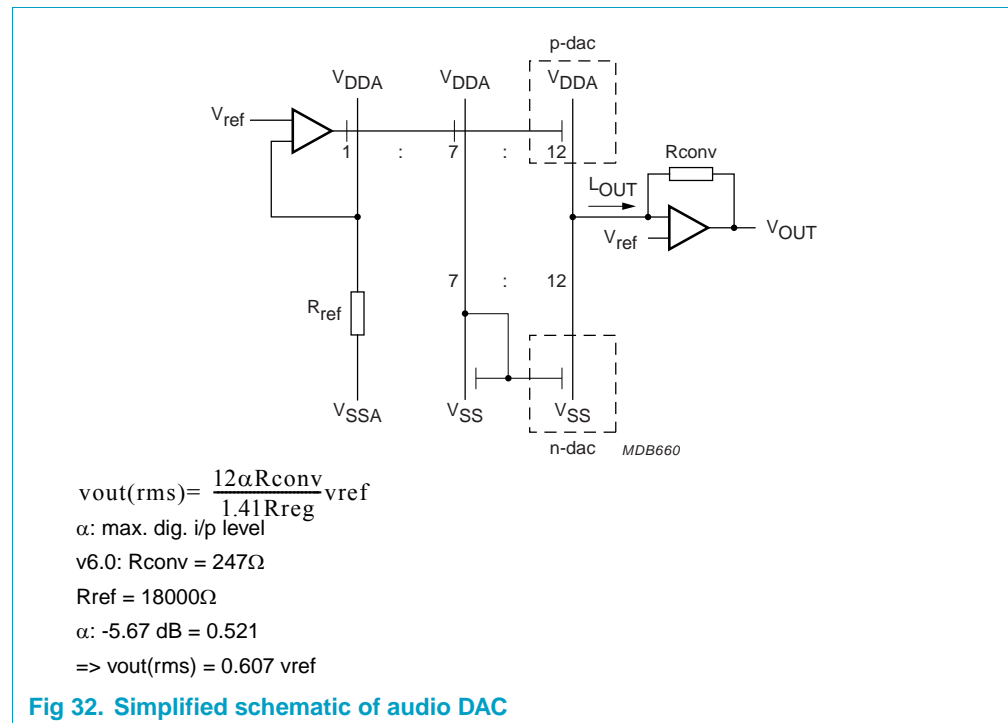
p-dac

$V_{DDA}$ $V_{DDA}$ $V_{DDA}$

$V_{ref}$

1 : 7 : 12

Rconv

$L_{OUT}$

$V_{ref}$ $V_{OUT}$

7 : 12

$R_{ref}$

$V_{SSA}$ $V_{SS}$ $V_{SS}$

n-dac MDB660

$\text{vout(rms)} = \frac{12\alpha\text{Rconv}}{1.41\text{Rreg}}\text{vref}$

$\alpha$: max. dig. i/p level

v6.0: Rconv = 247$\Omega$

Rref = 18000$\Omega$

$\alpha$: -5.67 dB = 0.521

=> vout(rms) = 0.607 vref

Fig 32. Simplified schematic of audio DAC